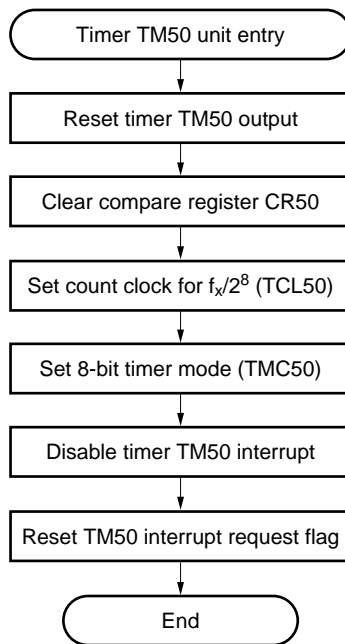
Timer TM50 unit entry

Reset timer TM50 output

Clear compare register CR50

Set count clock for $f_x/2^8$ (TCL50)

Set 8-bit timer mode (TMC50)

Disable timer TM50 interrupt

Reset TM50 interrupt request flag

End